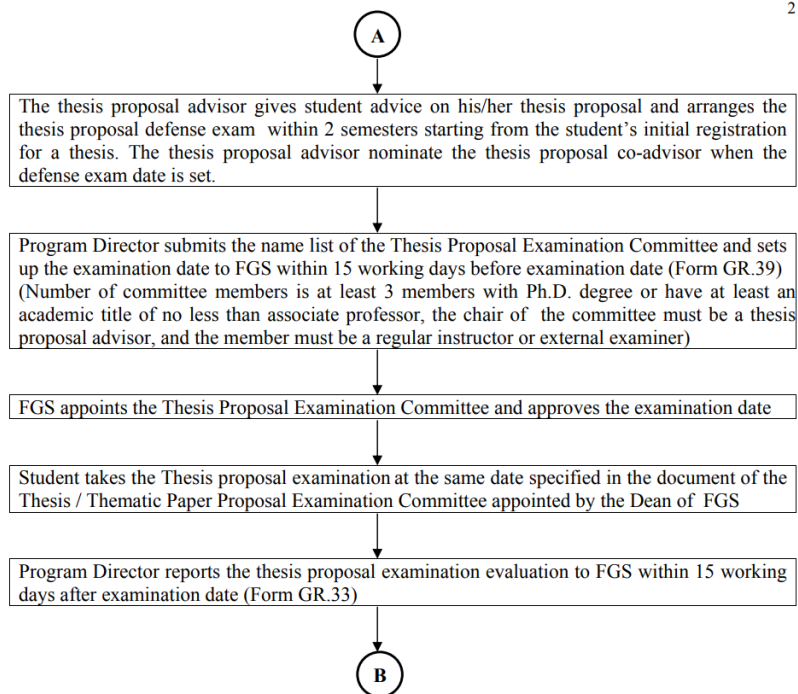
2

A

The thesis proposal advisor gives student advice on his/her thesis proposal and arranges the thesis proposal defense exam within 2 semesters starting from the student's initial registration for a thesis. The thesis proposal advisor nominate the thesis proposal co-advisor when the defense exam date is set.

Program Director submits the name list of the Thesis Proposal Examination Committee and sets up the examination date to FGS within 15 working days before examination date (Form GR.39) (Number of committee members is at least 3 members with Ph.D. degree or have at least an academic title of no less than associate professor, the chair of the committee must be a thesis proposal advisor, and the member must be a regular instructor or external examiner)

FGS appoints the Thesis Proposal Examination Committee and approves the examination date

Student takes the Thesis proposal examination at the same date specified in the document of the Thesis / Thematic Paper Proposal Examination Committee appointed by the Dean of FGS

Program Director reports the thesis proposal examination evaluation to FGS within 15 working days after examination date (Form GR.33)

B